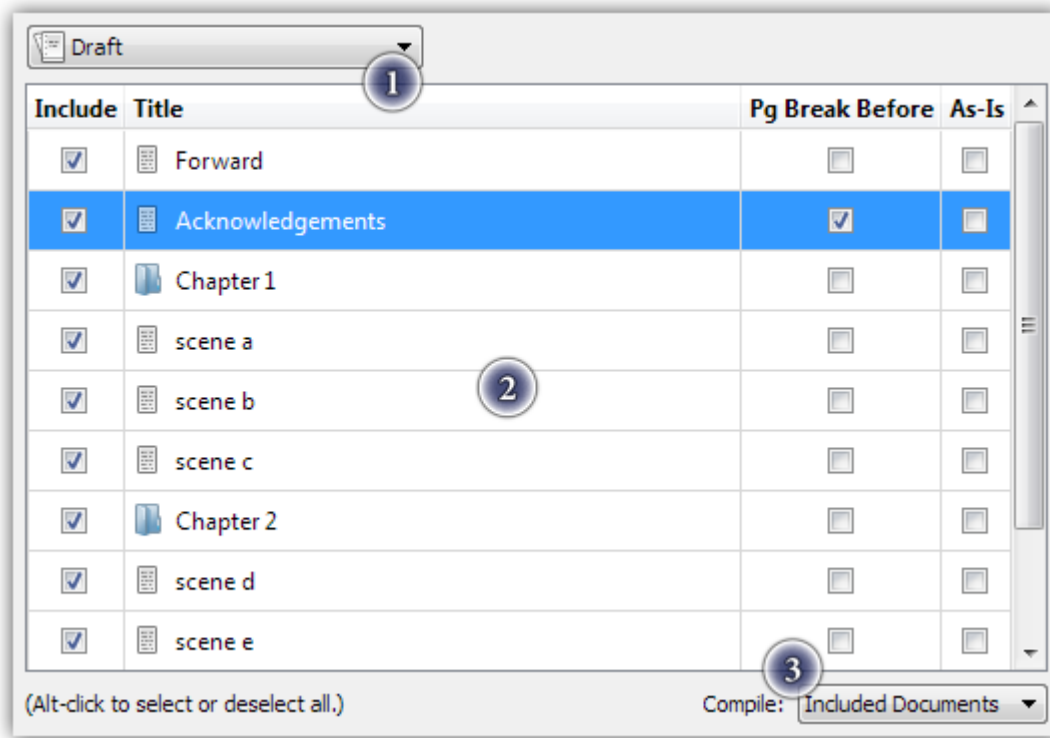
Draft

1

| Include | Title | Pg Break Before | As-Is |
|---|---|---|---|
| ☑ | Forward | ☐ | ☐ |
| ☑ | Acknowledgements | ☑ | ☐ |
| ☑ | Chapter 1 | ☐ | ☐ |
| ☑ | scene a | ☐ | ☐ |
| ☑ | scene b | ☐ | ☐ |
| ☑ | scene c | ☐ | ☐ |
| ☑ | Chapter 2 | ☐ | ☐ |
| ☑ | scene d | ☐ | ☐ |
| ☑ | scene e | ☐ | ☐ |

2

3

(Alt-click to select or deselect all.)

Compile: Included Documents